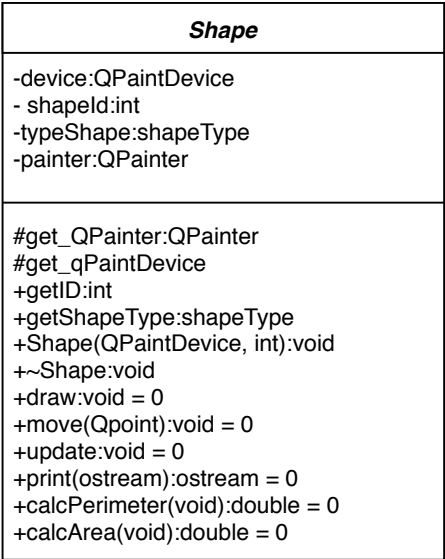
Shape

-device:QPaintDevice
- shapeId:int
-typeShape:shapeType
-painter:QPainter

#get_QPainter:QPainter
#get_qPaintDevice
+getID:int
+getShapeType:shapeType
+Shape(QPaintDevice, int):void
+~Shape:void
+draw:void = 0
+move(Qpoint):void = 0
+update:void = 0
+print(ostream):ostream = 0
+calcPerimeter(void):double = 0
+calcArea(void):double = 0